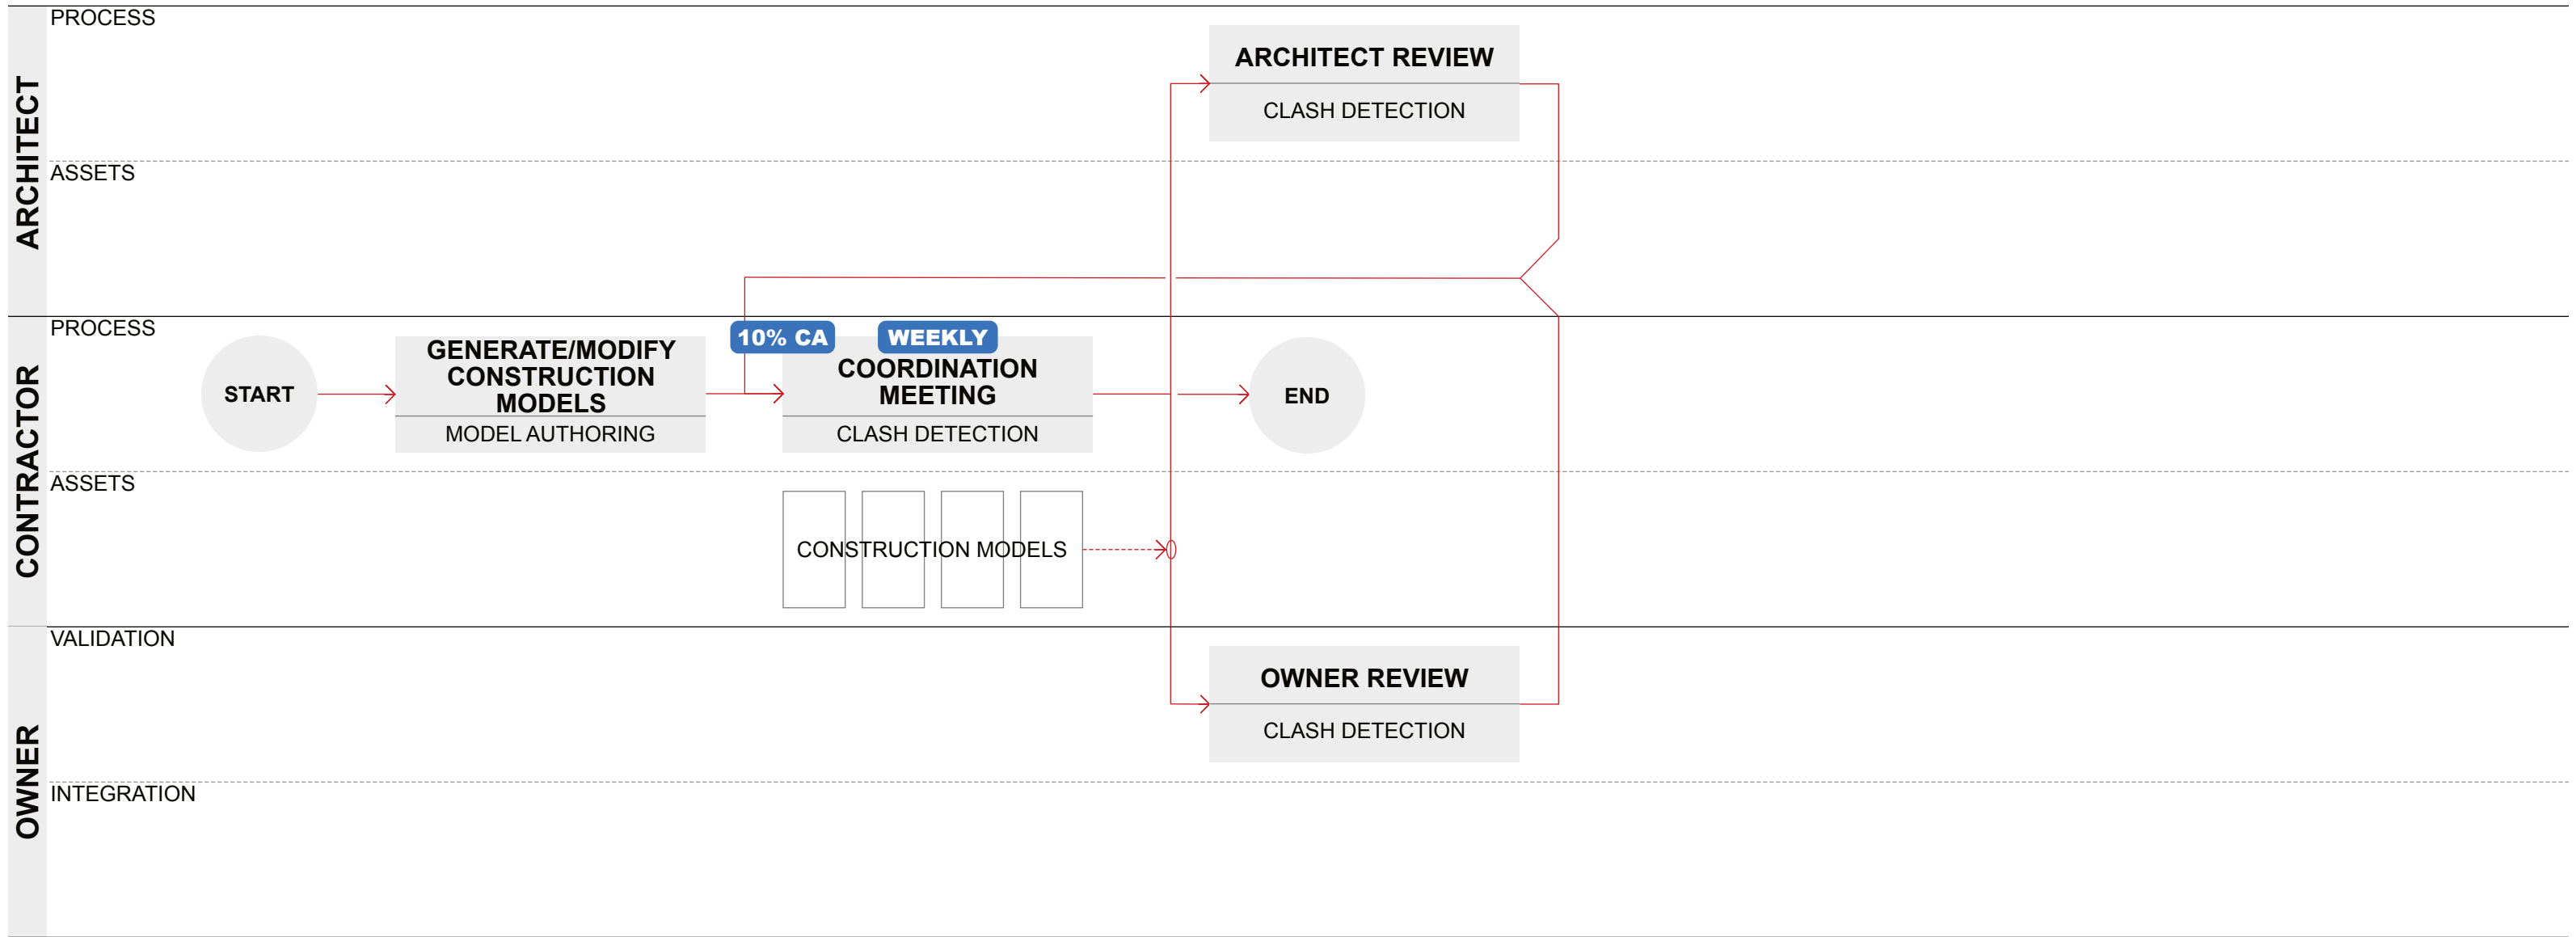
ARCHITECT

PROCESS

ARCHITECT REVIEW

CLASH DETECTION

ASSETS

CONTRACTOR

PROCESS

START

GENERATE/MODIFY CONSTRUCTION MODELS

MODEL AUTHORING

10% CA

WEEKLY

COORDINATION MEETING

CLASH DETECTION

END

ASSETS

CONSTRUCTION MODELS

OWNER

VALIDATION

OWNER REVIEW

CLASH DETECTION

INTEGRATION